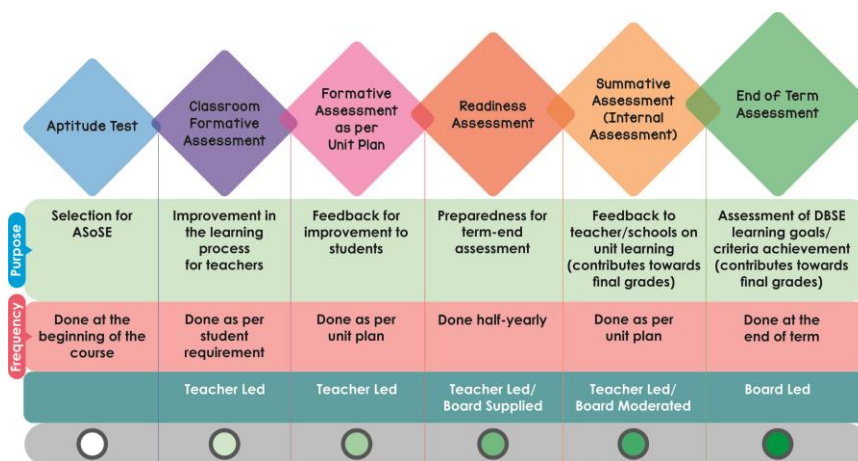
| | Aptitude Test | Classroom Formative Assessment | Formative Assessment as per Unit Plan | Readiness Assessment | Summative Assessment (Internal Assessment) | End of Term Assessment |
|---|---|---|---|---|---|---|
| Purpose | Selection for ASoSE | Improvement in the learning process for teachers | Feedback for improvement to students | Preparedness for term-end assessment | Feedback to teacher/schools on unit learning (contributes towards final grades) | Assessment of DBSE learning goals/ criteria achievement (contributes towards final grades) |
| Frequency | Done at the beginning of the course | Done as per student requirement | Done as per unit plan | Done half-yearly | Done as per unit plan | Done at the end of term |
| | | Teacher Led | Teacher Led | Teacher Led/ Board Supplied | Teacher Led/ Board Moderated | Board Led |